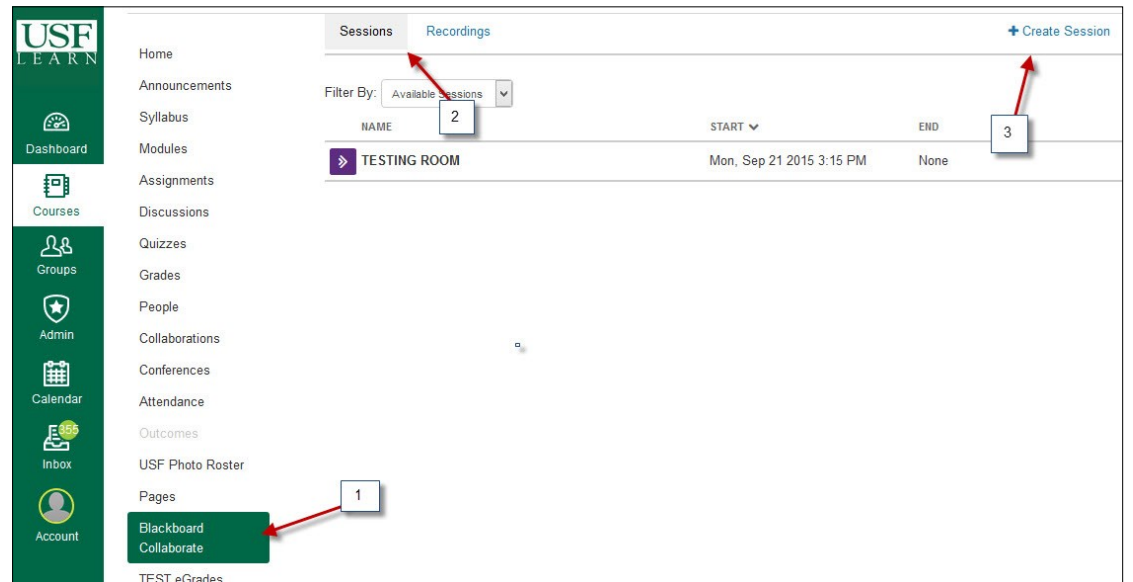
USF LEARN

Dashboard
Courses
Groups
Admin
Calendar
355
Inbox
Account

Home
Announcements
Syllabus
Modules
Assignments
Discussions
Quizzes
Grades
People
Collaborations
Conferences
Attendance
Outcomes
USF Photo Roster
Pages
Blackboard Collaborate
TEST eGrades

Sessions Recordings
+ Create Session

Filter By: Available Sessions

2

| NAME | START | END |
|---|---|---|
| TESTING ROOM | Mon, Sep 21 2015 3:15 PM | None |

3

1